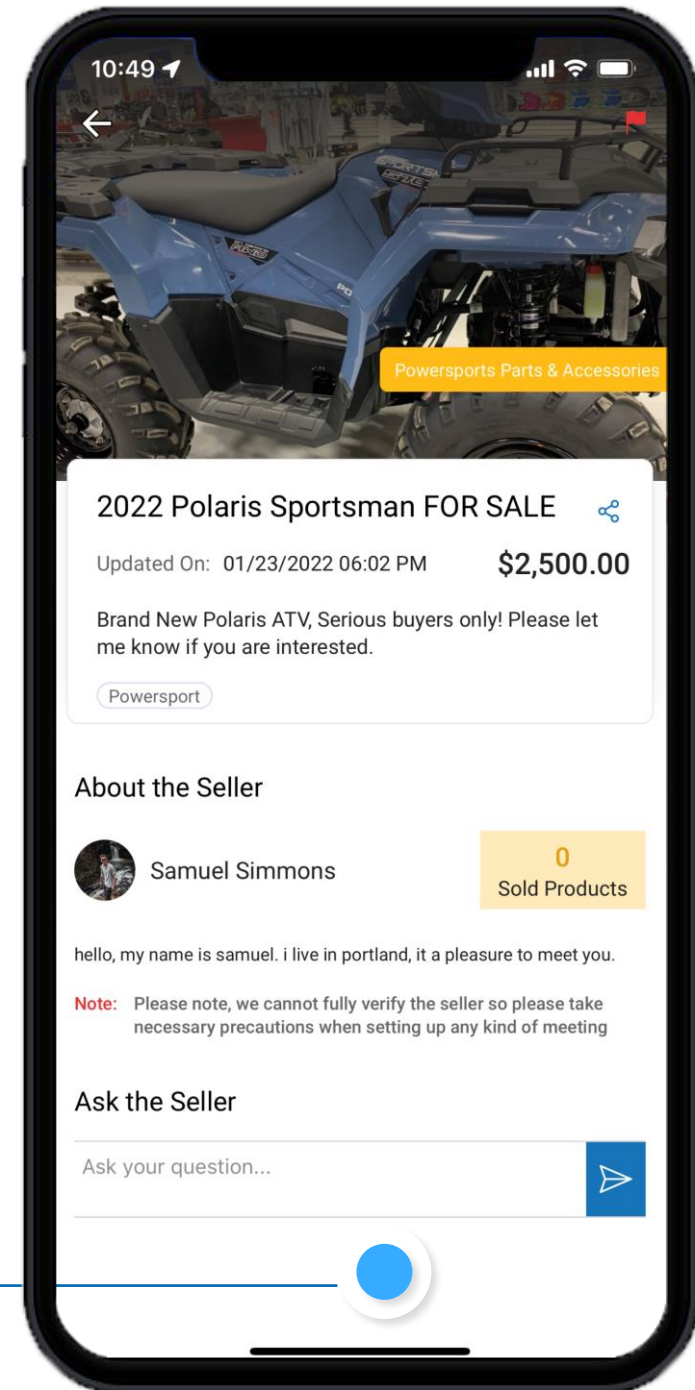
10:49

Powersports Parts & Accessories

2022 Polaris Sportsman FOR SALE

Updated On: 01/23/2022 06:02 PM

$2,500.00

Brand New Polaris ATV, Serious buyers only! Please let me know if you are interested.

Powersport

About the Seller

Samuel Simmons

0
Sold Products

hello, my name is samuel. i live in portland, it a pleasure to meet you.

Note: Please note, we cannot fully verify the seller so please take necessary precautions when setting up any kind of meeting

Ask the Seller

Ask your question...